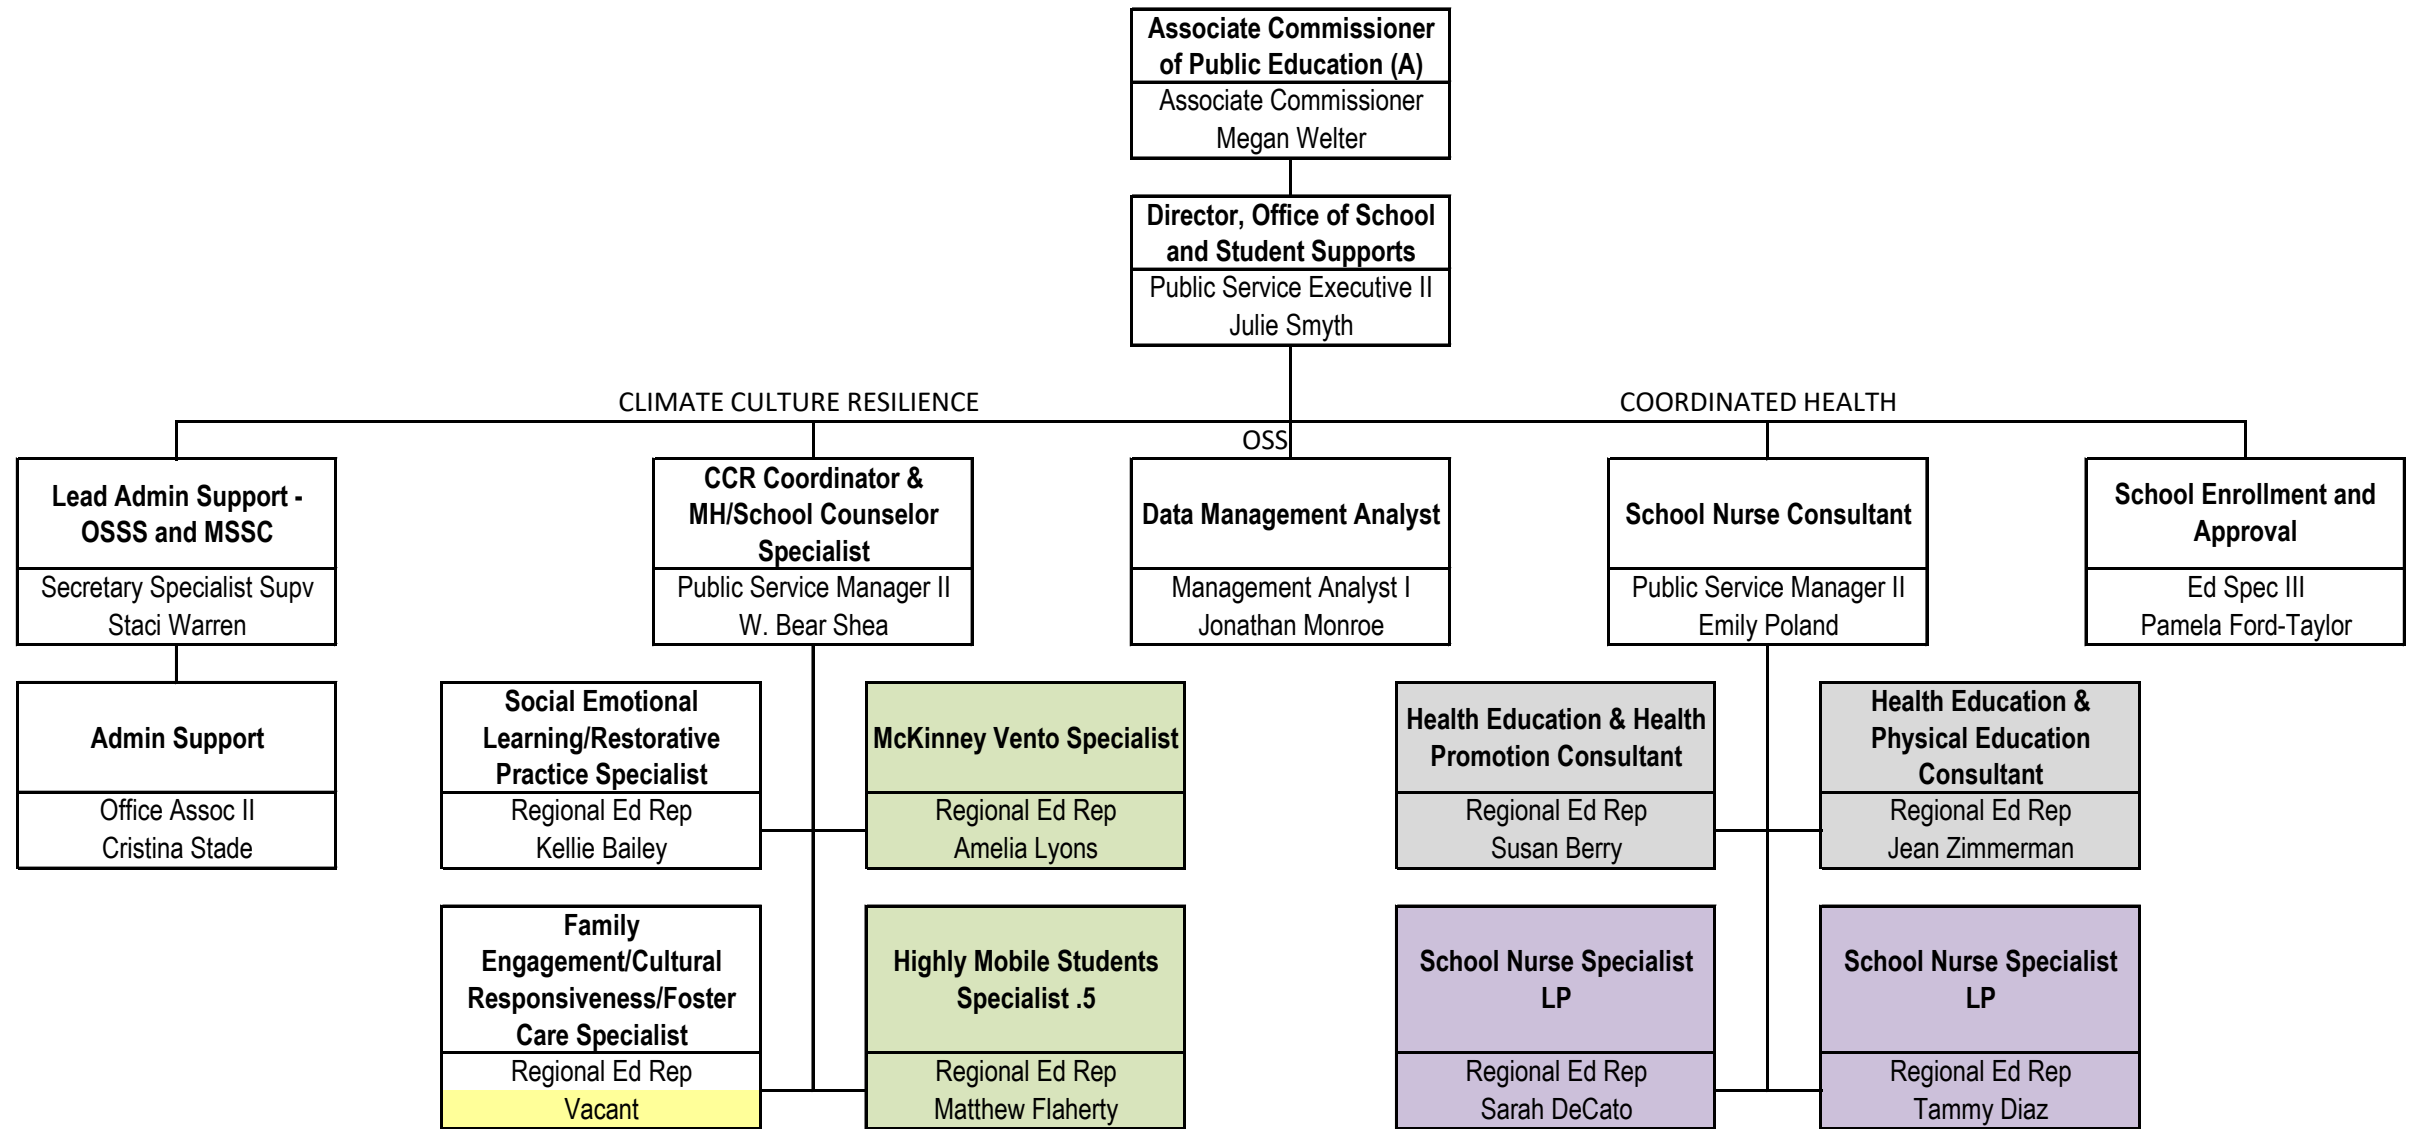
Associate Commissioner of Public Education (A)
Associate Commissioner
Megan Welter

Director, Office of School and Student Supports
Public Service Executive II
Julie Smyth

CLIMATE CULTURE RESILIENCE

COORDINATED HEALTH

OSS

Lead Admin Support - OSSS and MSSC
Secretary Specialist Supv
Staci Warren

CCR Coordinator & MH/School Counselor Specialist
Public Service Manager II
W. Bear Shea

Data Management Analyst
Management Analyst I
Jonathan Monroe

School Nurse Consultant
Public Service Manager II
Emily Poland

School Enrollment and Approval
Ed Spec III
Pamela Ford-Taylor

Admin Support
Office Assoc II
Cristina Stade

Social Emotional Learning/Restorative Practice Specialist
Regional Ed Rep
Kellie Bailey

McKinney Vento Specialist
Regional Ed Rep
Amelia Lyons

Health Education & Health Promotion Consultant
Regional Ed Rep
Susan Berry

Health Education & Physical Education Consultant
Regional Ed Rep
Jean Zimmerman

Family Engagement/Cultural Responsiveness/Foster Care Specialist
Regional Ed Rep
Vacant

Highly Mobile Students Specialist .5
Regional Ed Rep
Matthew Flaherty

School Nurse Specialist LP
Regional Ed Rep
Sarah DeCato

School Nurse Specialist LP
Regional Ed Rep
Tammy Diaz